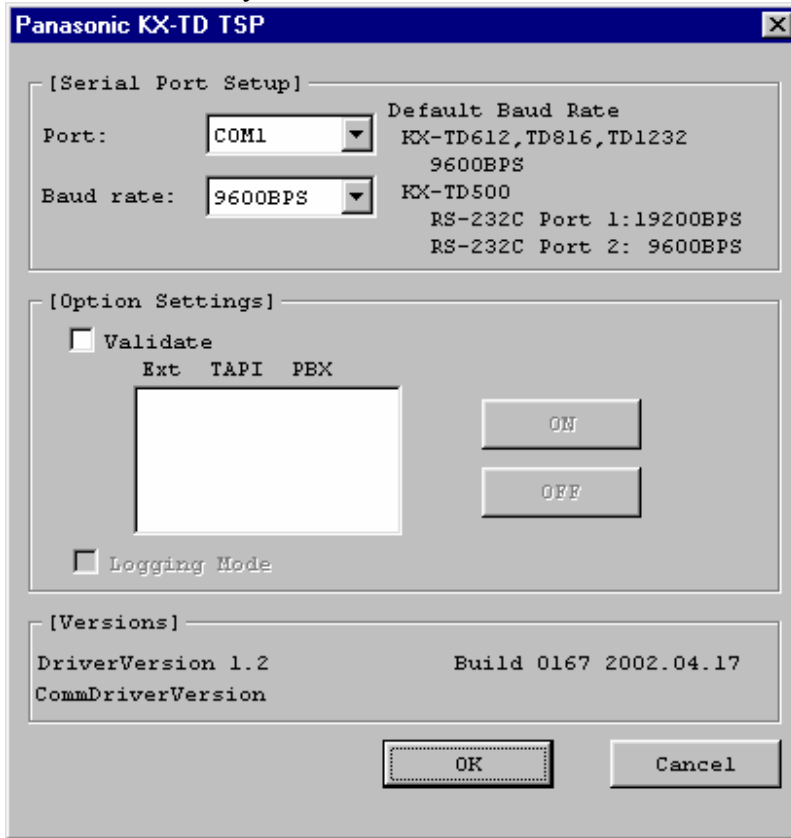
Panasonic KX-TD TSP

[Serial Port Setup]

Port: COM1

Baud rate: 9600BPS

Default Baud Rate
KX-TD612,TD816,TD1232
9600BPS
KX-TD500
RS-232C Port 1:19200BPS
RS-232C Port 2: 9600BPS

[Option Settings]

Validate

Ext TAPI PBX

ON

OFF

Logging Mode

[Versions]

DriverVersion 1.2 Build 0167 2002.04.17
CommDriverVersion

OK

Cancel